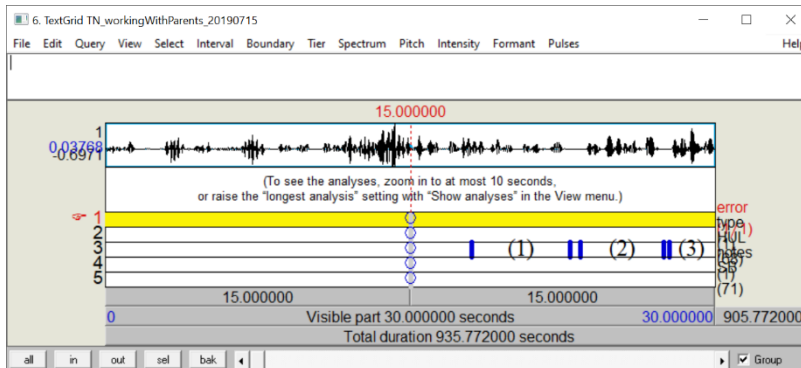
6. TextGrid TN_workingWithParents_20190715

File Edit Query View Select Interval Boundary Tier Spectrum Pitch Intensity Formant Pulses Help

15.000000

1
0.03768
-0.6971

(To see the analyses, zoom in to at most 10 seconds, or raise the "longest analysis" setting with "Show analyses" in the View menu.)

1
2
3
4
5

(1) (2) (3)

error
type
HUL
notes
SB

(71)

15.000000 15.000000

0 Visible part 30.000000 seconds 30.000000 905.772000

Total duration 935.772000 seconds

all in out sel bak

Group